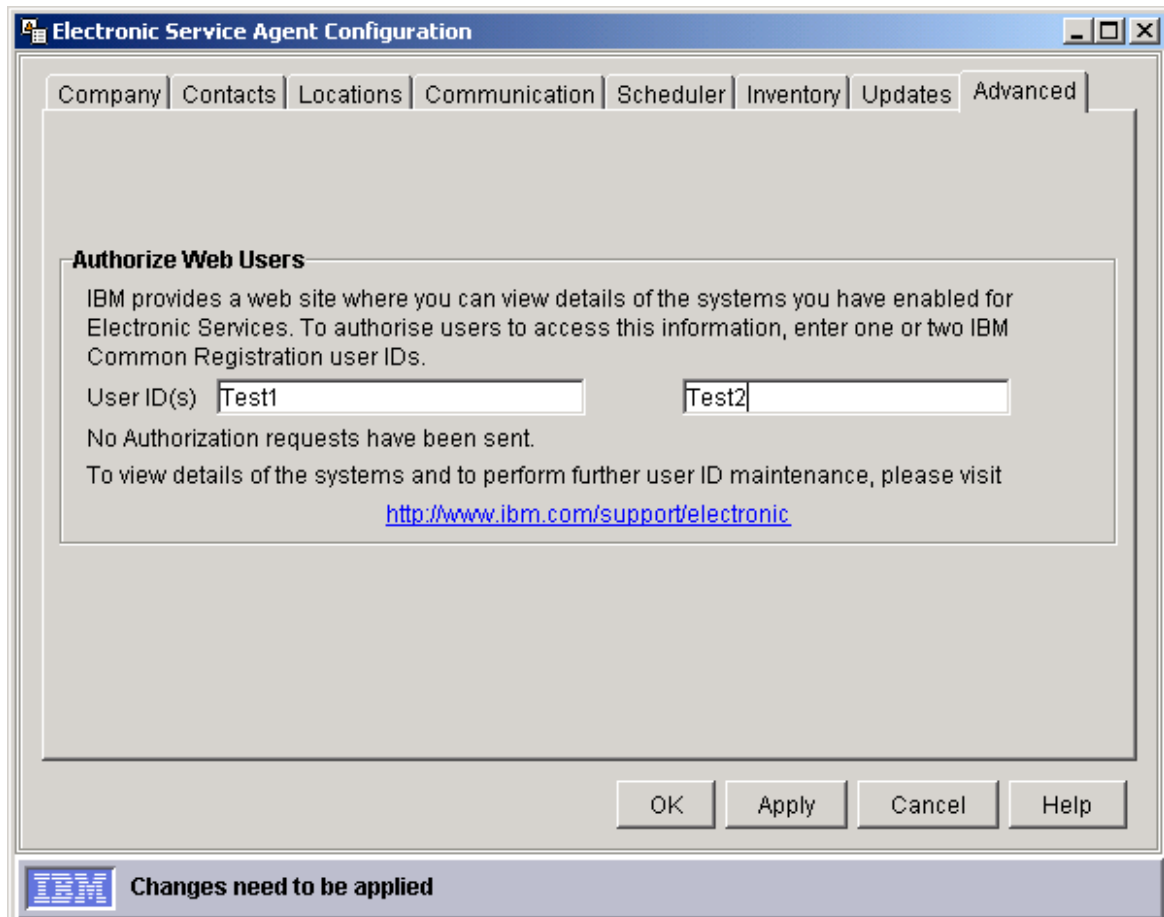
Electronic Service Agent Configuration

Company | Contacts | Locations | Communication | Scheduler | Inventory | Updates | Advanced

Authorize Web Users

IBM provides a web site where you can view details of the systems you have enabled for Electronic Services. To authorise users to access this information, enter one or two IBM Common Registration user IDs.

User ID(s) Test1 Test2

No Authorization requests have been sent.

To view details of the systems and to perform further user ID maintenance, please visit

http://www.ibm.com/support/electronic

OK Apply Cancel Help

IBM Changes need to be applied